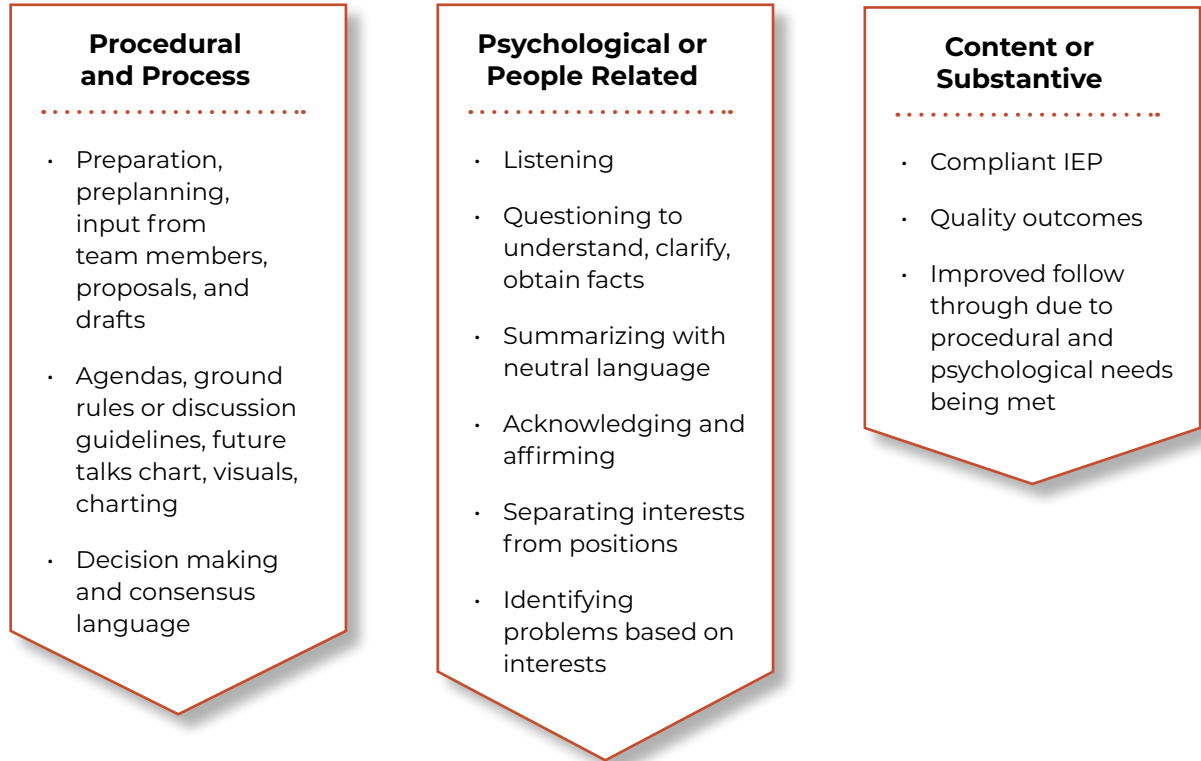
**Procedural and Process**

- Preparation, preplanning, input from team members, proposals, and drafts
- Agendas, ground rules or discussion guidelines, future talks chart, visuals, charting
- Decision making and consensus language

**Psychological or People Related**

- Listening
- Questioning to understand, clarify, obtain facts
- Summarizing with neutral language
- Acknowledging and affirming
- Separating interests from positions
- Identifying problems based on interests

**Content or Substantive**

- Compliant IEP
- Quality outcomes
- Improved follow through due to procedural and psychological needs being met